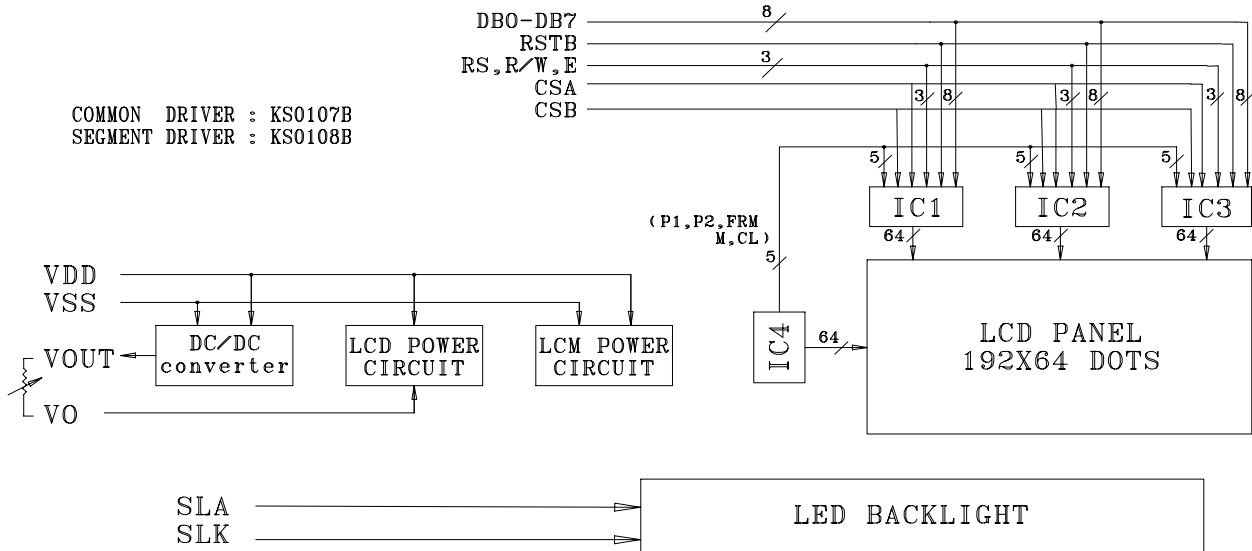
DB0-DB7
RSTB
RS,R/W,E
CSA
CSB

8
3
3 8
3 8
3 8

COMMON DRIVER : KS0107B
SEGMENT DRIVER : KS0108B

5
5
5

IC1
IC2
IC3

(P1,P2,FRM M,CL)

64
64
64

5

VDD
VSS

DC/DC converter
LCD POWER CIRCUIT
LCM POWER CIRCUIT

VOUT
VO

IC4
64

LCD PANEL
192X64 DOTS

SLA
SLK

LED BACKLIGHT